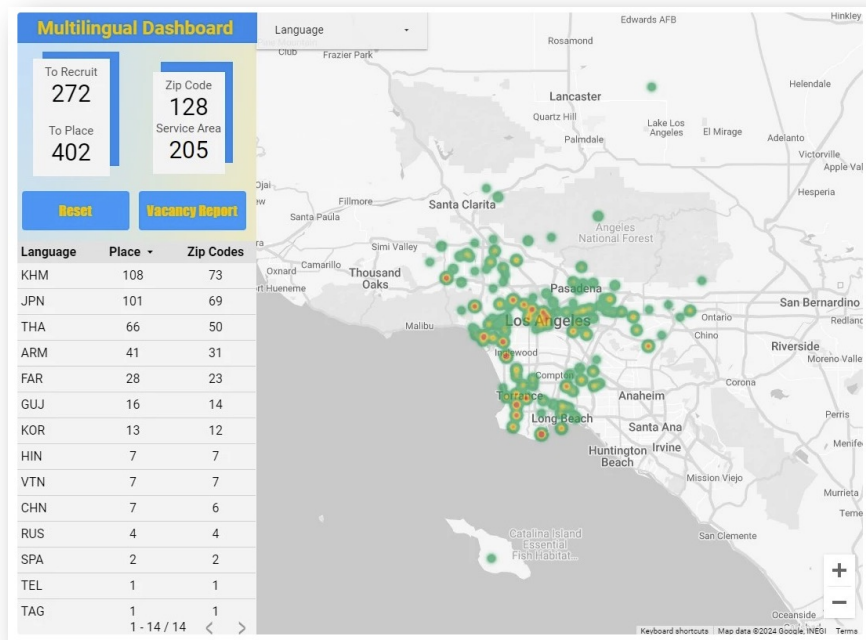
Multilingual Dashboard

To Recruit
272
To Place
402

Zip Code
128
Service Area
205

Reset
Vacancy Report

| Language | Place ▾ | Zip Codes |
|---|---|---|
| KHM | 108 | 73 |
| JPN | 101 | 69 |
| THA | 66 | 50 |
| ARM | 41 | 31 |
| FAR | 28 | 23 |
| GUJ | 16 | 14 |
| KOR | 13 | 12 |
| HIN | 7 | 7 |
| VTN | 7 | 7 |
| CHN | 7 | 6 |
| RUS | 4 | 4 |
| SPA | 2 | 2 |
| TEL | 1 | 1 |
| TAG | 1 | 1 |

1 - 14 / 14 < >

Language ▾

Edwards AFB
Hinkley
Club
Frazier Park
Rosamond
Helendale
Lancaster
Quartz Hill
Lake Los Angeles
El Mirage
Palmdale
Adelanto
Victorville
Apple Val
Hesperia
Ojai
Fillmore
Santa Clarita
Santa Paula
Angeles National Forest
Simi Valley
Oxnard
Camarillo
Thousand Oaks
rt Hueneme
Pasadena
San Bernardino
Malibu
Los Angeles
Ontario
Redland
Chino
Inglewood
Riverside
Moreno Valle
Compton
Corona
Torrance
Anaheim
Long Beach
Perris
Santa Ana
Huntington Beach
Irvine
Mission Viejo
Murrieta
Teme
Catalina Island Essential Fish Habitat
San Clemente
Oceanside
Keyboard shortcuts
Map data ©2024 Google, INEGI
Terms
+
−